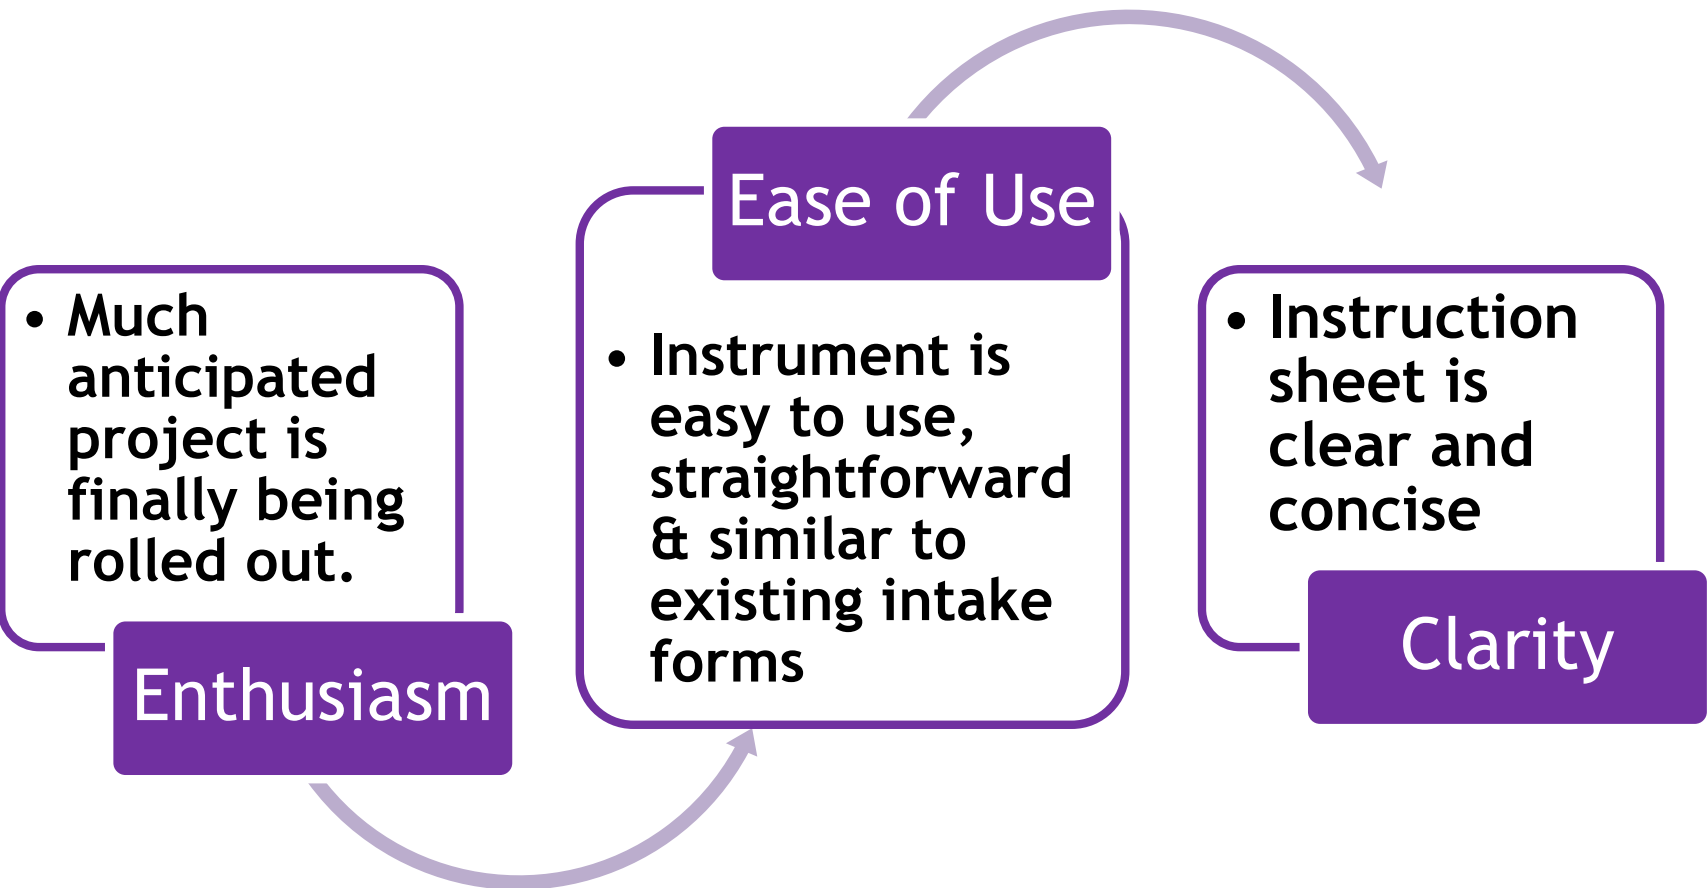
- Much anticipated project is finally being rolled out.

Enthusiasm

Ease of Use

- Instrument is easy to use, straightforward & similar to existing intake forms

- Instruction sheet is clear and concise

Clarity